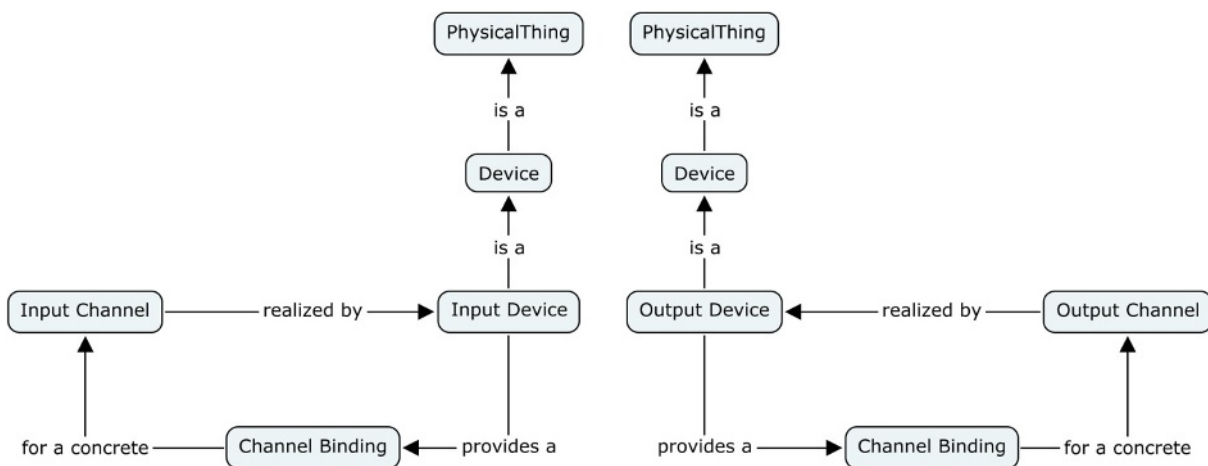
PhysicalThing

is a

Device

is a

Input Channel

realized by

Input Device

for a concrete

Channel Binding

provides a

PhysicalThing

is a

Device

is a

Output Device

realized by

Output Channel

provides a

Channel Binding

for a concrete